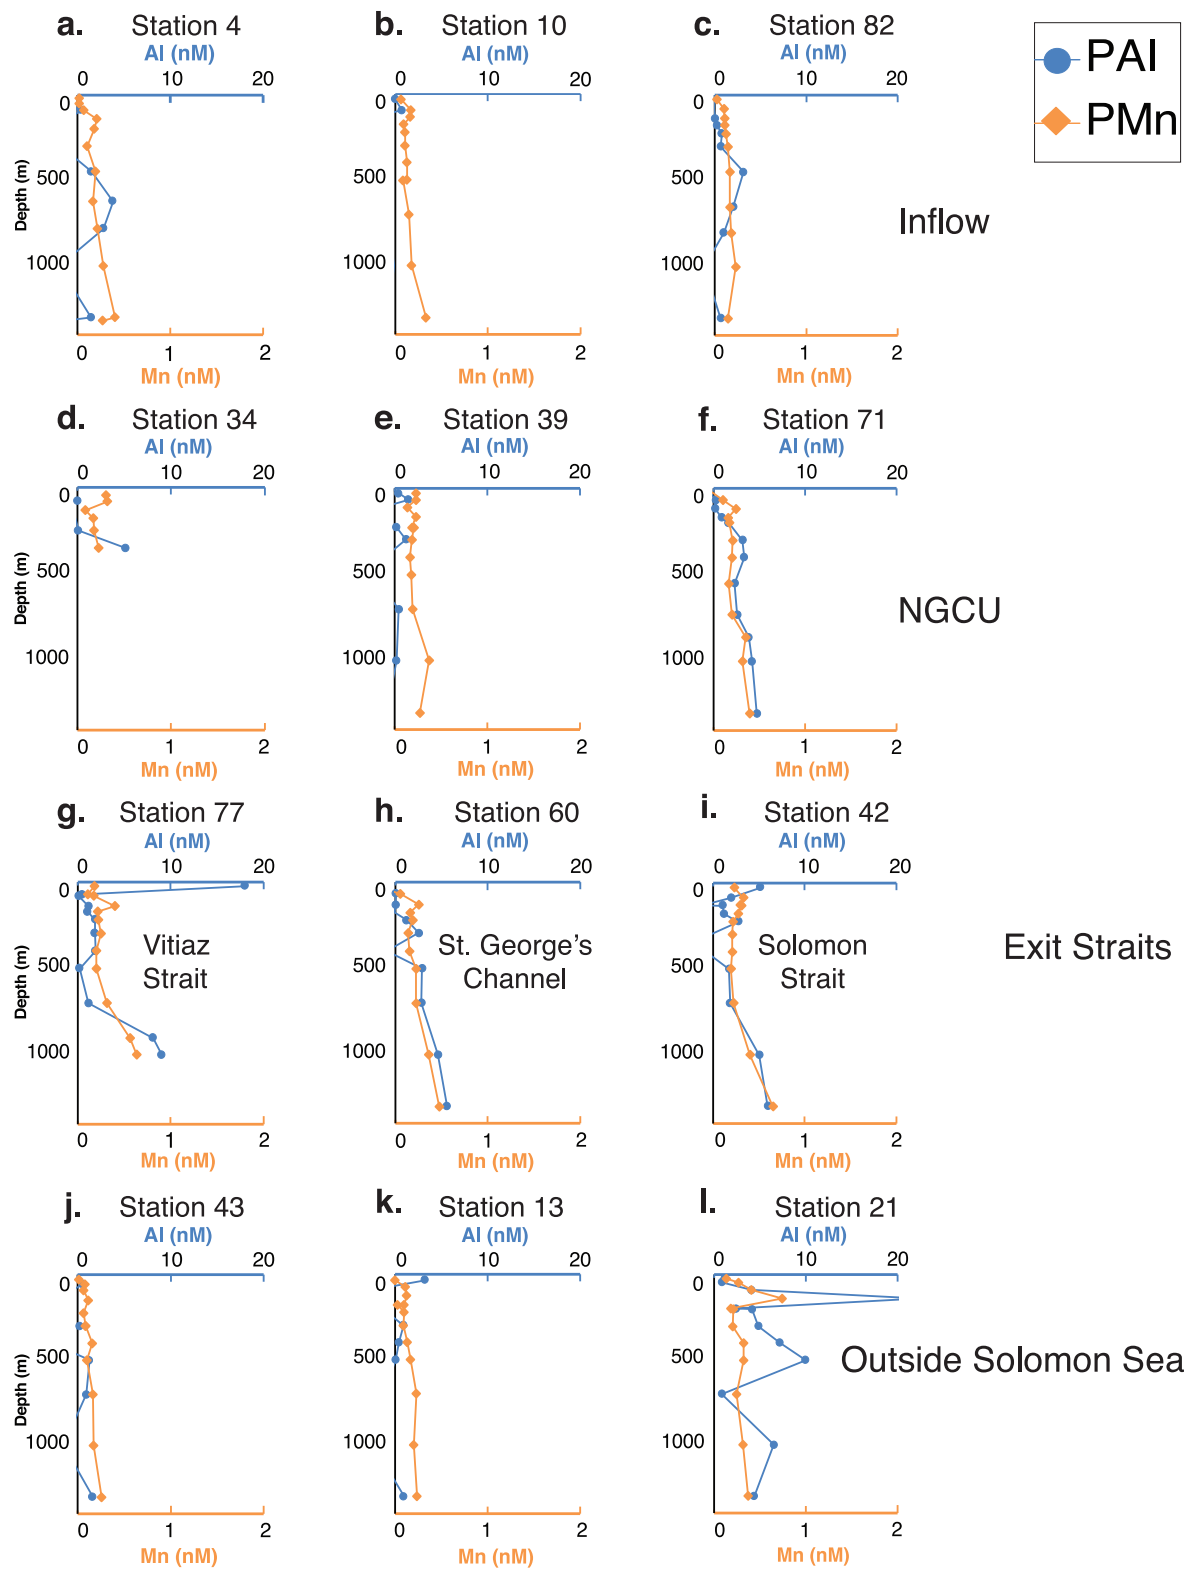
a. Station 4
Al (nM)
0 10 20
0
500
1000
Depth (m)
0 1 2
Mn (nM)

b. Station 10
Al (nM)
0 10 20
0
500
1000
0 1 2
Mn (nM)

c. Station 82
Al (nM)
0 10 20
0
500
1000
0 1 2
Mn (nM)

PAl
PMn

Inflow

d. Station 34
Al (nM)
0 10 20
0
500
1000
Depth (m)
0 1 2
Mn (nM)

e. Station 39
Al (nM)
0 10 20
0
500
1000
0 1 2
Mn (nM)

f. Station 71
Al (nM)
0 10 20
0
500
1000
0 1 2
Mn (nM)

NGCU

g. Station 77
Al (nM)
0 10 20
0
500
1000
Depth (m)
Vitiaz Strait
0 1 2
Mn (nM)

h. Station 60
Al (nM)
0 10 20
0
500
1000
St. George's Channel
0 1 2
Mn (nM)

i. Station 42
Al (nM)
0 10 20
0
500
1000
Solomon Strait
0 1 2
Mn (nM)

Exit Straits

j. Station 43
Al (nM)
0 10 20
0
500
1000
Depth (m)
0 1 2
Mn (nM)

k. Station 13
Al (nM)
0 10 20
0
500
1000
0 1 2
Mn (nM)

l. Station 21
Al (nM)
0 10 20
0
500
1000
0 1 2
Mn (nM)

Outside Solomon Sea